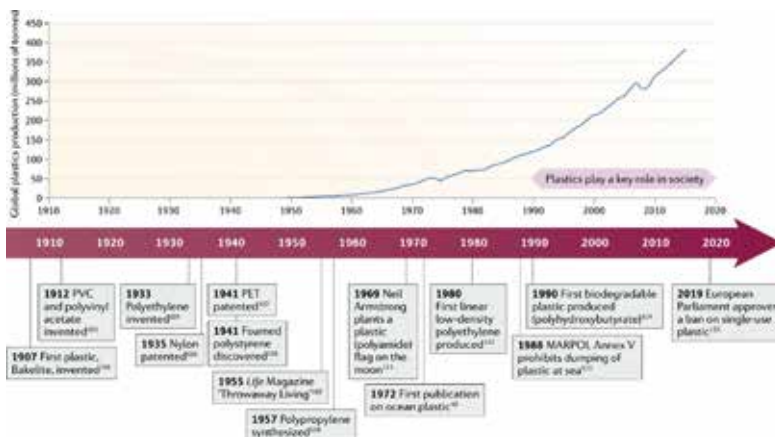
Global plastics production (millions of tonnes)

450
400
350
300
250
200
150
100
50
0

1910 1920 1930 1940 1950 1960 1970 1980 1990 2000 2010 2020

Plastics play a key role in society

1910 1920 1930 1940 1950 1960 1970 1980 1990 2000 2010 2020

1907 First plastic, Bakelite, invented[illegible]

1912 PVC and polyvinyl acetate invented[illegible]

1933 Polyethylene invented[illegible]

1935 Nylon patented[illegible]

1941 PET patented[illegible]

1941 Foamed polystyrene discovered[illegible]

1955 Life Magazine "Throwaway Living"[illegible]

1957 Polypropylene synthesized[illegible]

1969 Neil Armstrong plants a plastic (polyamide) flag on the moon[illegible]

1972 First publication on ocean plastic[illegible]

1980 First linear low-density polyethylene produced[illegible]

1988 MARPOL Annex V prohibits dumping of plastic at sea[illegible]

1990 First biodegradable plastic produced (polyhydroxybutyrate)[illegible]

2019 European Parliament approves a ban on single-use plastic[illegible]